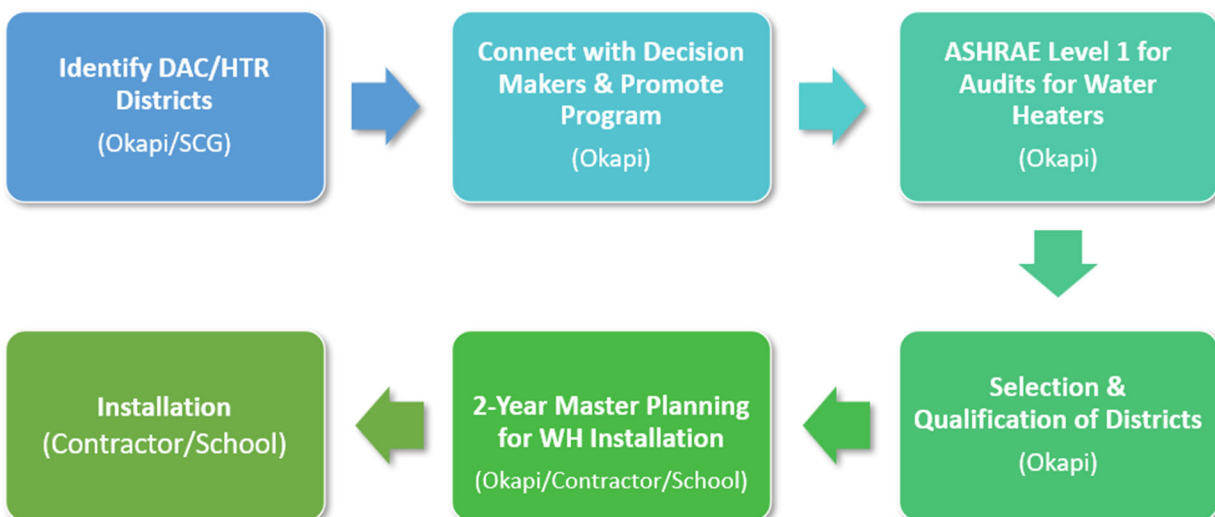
Identify DAC/HTR Districts
(Okapi/SCG)

Connect with Decision Makers & Promote Program
(Okapi)

ASHRAE Level 1 for Audits for Water Heaters
(Okapi)

Selection & Qualification of Districts
(Okapi)

2-Year Master Planning for WH Installation
(Okapi/Contractor/School)

Installation
(Contractor/School)